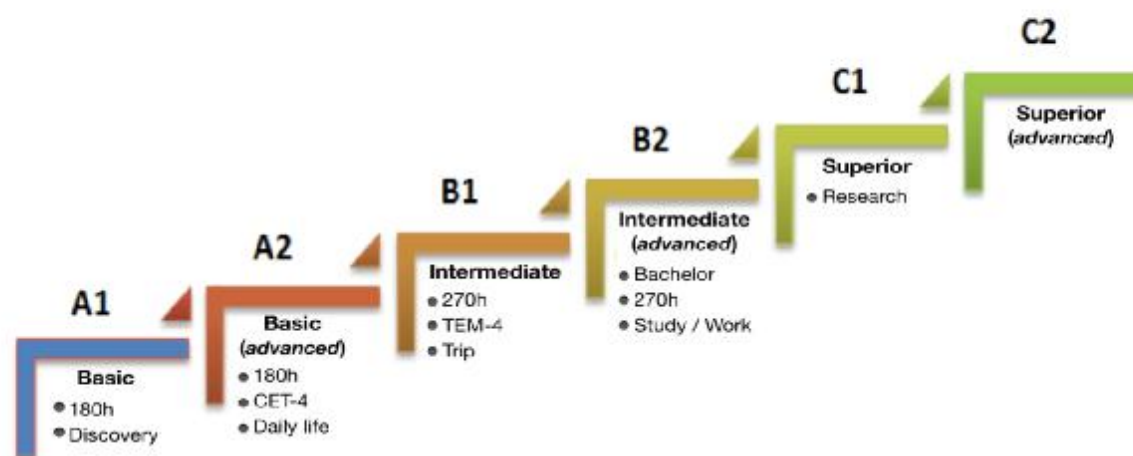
A1

Basic
- 180h
- Discovery

A2

Basic (*advanced*)
- 180h
- CET-4
- Daily life

B1

Intermediate
- 270h
- TEM-4
- Trip

B2

Intermediate (*advanced*)
- Bachelor
- 270h
- Study / Work

C1

Superior
- Research

C2

Superior (*advanced*)